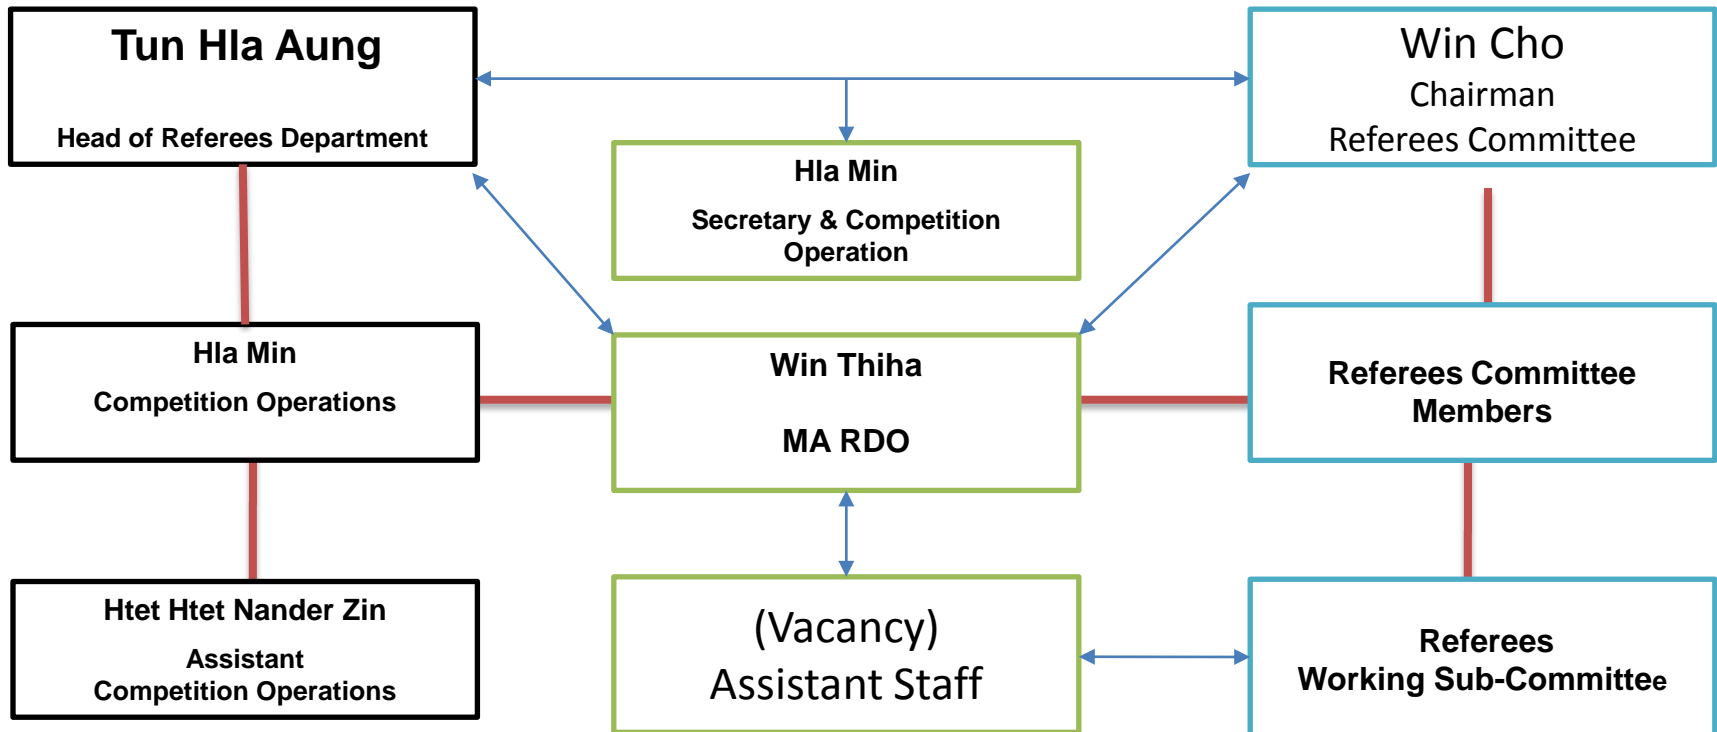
Tun Hla Aung

Head of Referees Department

Win Cho
Chairman
Referees Committee

Hla Min
Secretary & Competition Operation

Hla Min
Competition Operations

Win Thiha

MA RDO

Referees Committee Members

Htet Htet Nander Zin
Assistant
Competition Operations

(Vacancy)
Assistant Staff

Referees
Working Sub-Committee